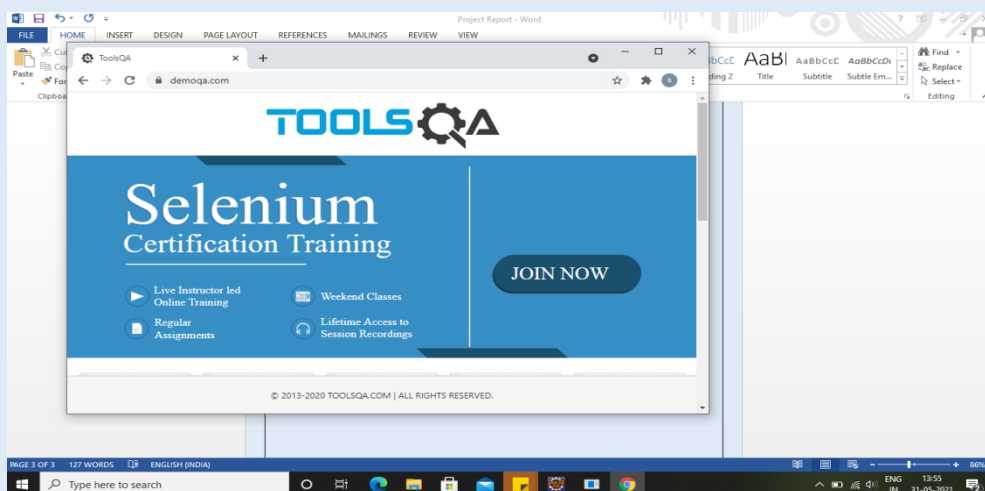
Project Report - Word

FILE HOME INSERT DESIGN PAGE LAYOUT REFERENCES MAILINGS REVIEW VIEW

Paste

Clipboa

AaBbCcD AaBl AaBbCcD AaBbCcDi

ding 2 Title Subtitle Subtle Em...

Find

Replace

Select

Editing

ToolsQA

demoqa.com

TOOLSQA

Selenium

Certification Training

Live Instructor led Online Training

Weekend Classes

Regular Assignments

Lifetime Access to Session Recordings

JOIN NOW

© 2013-2020 TOOLSQA.COM | ALL RIGHTS RESERVED.

PAGE 3 OF 3 127 WORDS ENGLISH (INDIA)

86%

Type here to search

ENG IN 13:55 31-05-2021